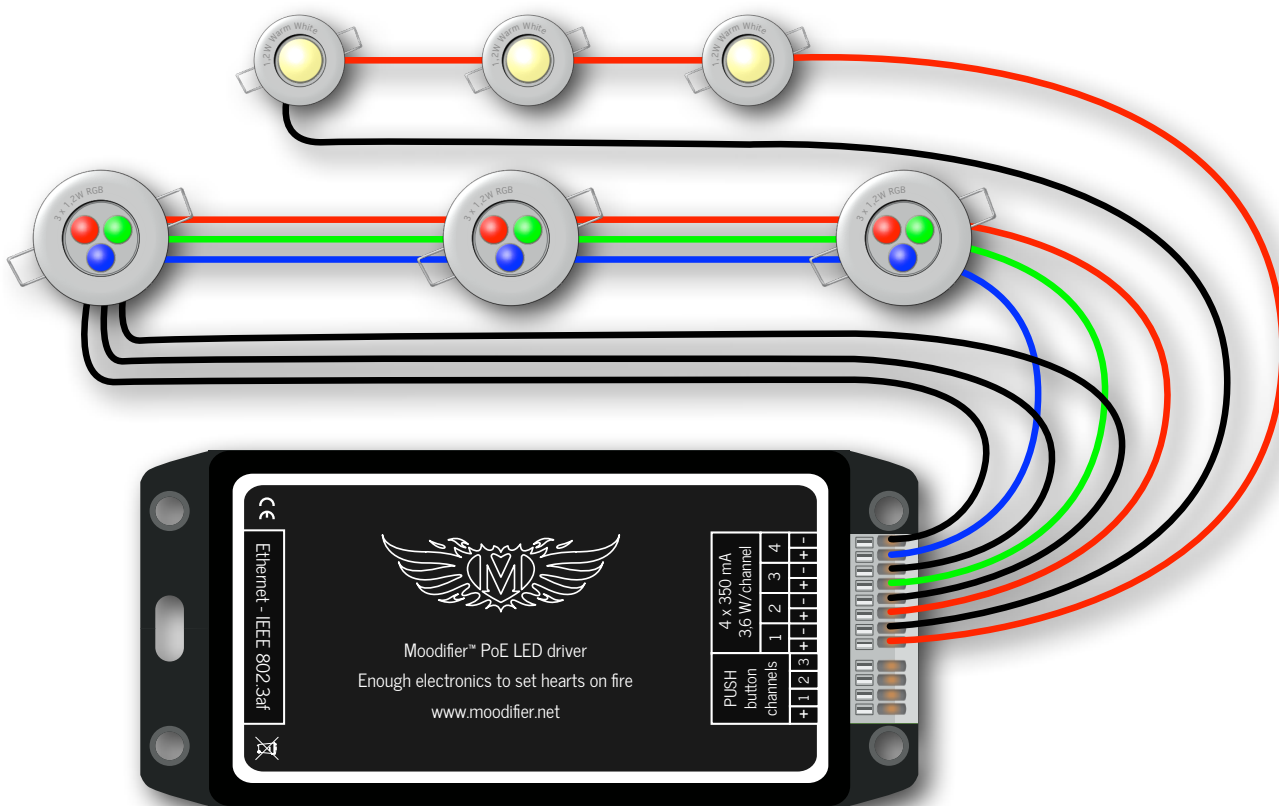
1.2W Warm White
1.2W Warm White
1.2W Warm White

3 x 1.2W RGB
3 x 1.2W RGB
3 x 1.2W RGB

CE
Ethernet - IEEE 802.3af

M

Moodifier™ PoE LED driver
Enough electronics to set hearts on fire
www.moodifier.net

4 x 350 mA
3.6 W/channel

| 4 | + - |
|---|---|
| 3 | + - |
| 2 | + - |
| 1 | + - |

PUSH button channels
3
2
1
+